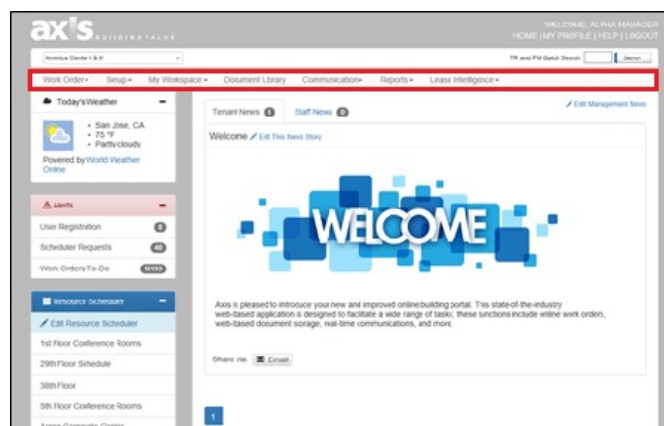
ax's BUILDING VALUE

WELCOME, ALINA MANAGER
HOME | MY PROFILE | HELP | LOGOUT

Acmeus Oeste I & II

TR and PM Quick Search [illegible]

Work Order▾ Setup▾ My Workspace▾ Document Library Communication▾ Reports▾ Lease Intelligence▾

Today's Weather

- San Jose, CA
- 75 °F
- Partlyclouds

Powered by World Weather Online

Alerts

User Registration 0
Scheduler Requests 00
Work Orders/To-Do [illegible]

Resource Scheduler

Edit Resource Scheduler
1st Floor Conference Rooms
29th Floor Schedule
38th Floor
5th Floor Conference Rooms
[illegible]

Tenant News 1 Staff News 0

Edit Management News

Welcome Edit This News Story

WELCOME

Axis is pleased to introduce your new and improved online building portal. This state-of-the-industry web-based application is designed to facilitate a wide range of tasks; these functions include online work orders, web-based document storage, real-time communications, and more.

Share via: Email

1